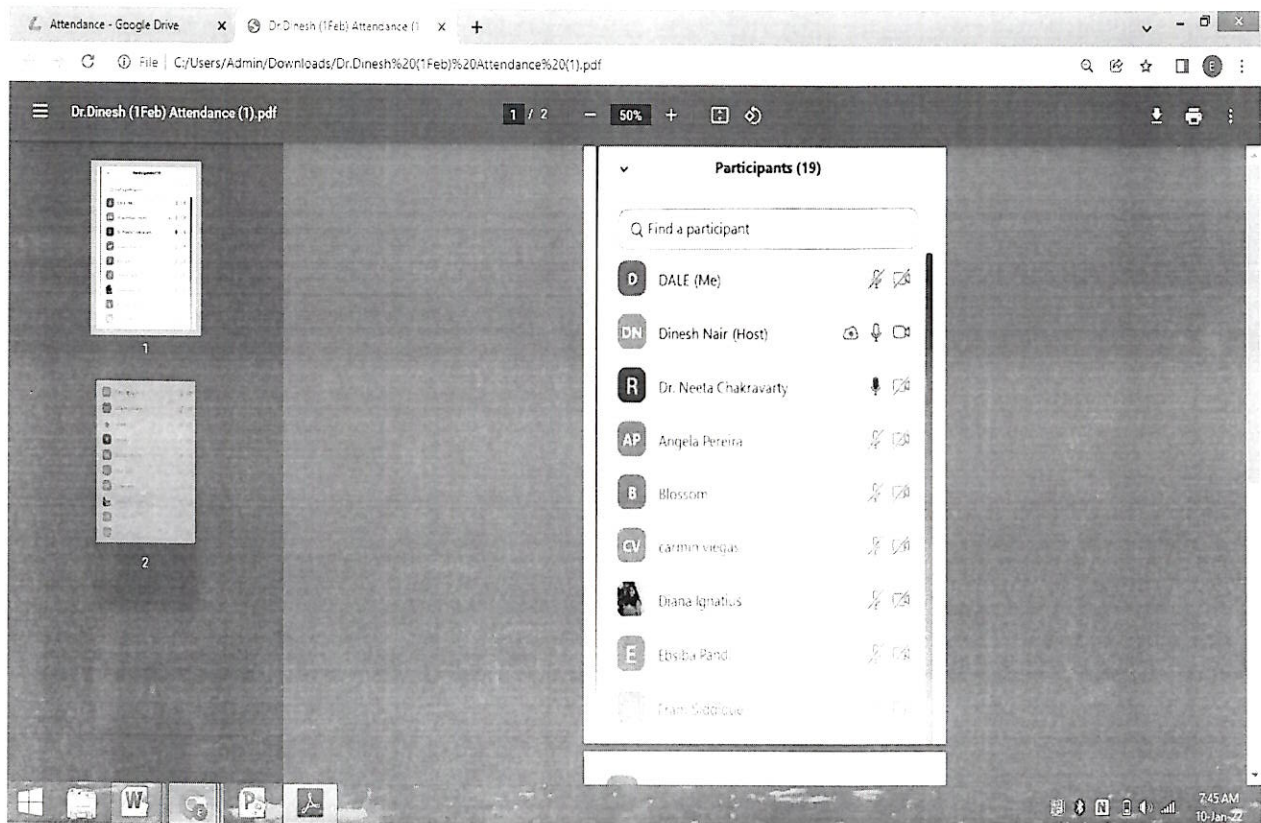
Attendance - Google Drive ×
Dr.Dinesh (1Feb) Attendance (1 ×
+

File | C:/Users/Admin/Downloads/Dr.Dinesh%20(1Feb)%20Attendance%20(1).pdf

Dr.Dinesh (1Feb) Attendance (1).pdf
1 / 2
50%

1
2

Participants (19)

Find a participant

D DALE (Me)
DN Dinesh Nair (Host)
R Dr. Neeta Chakravarty
AP Angela Pereira
B Blossom
CV carmin viegas
Diana Ignatius
E Ebsiba Pandi
Fran Siddique

7:45 AM
10-Jan-22